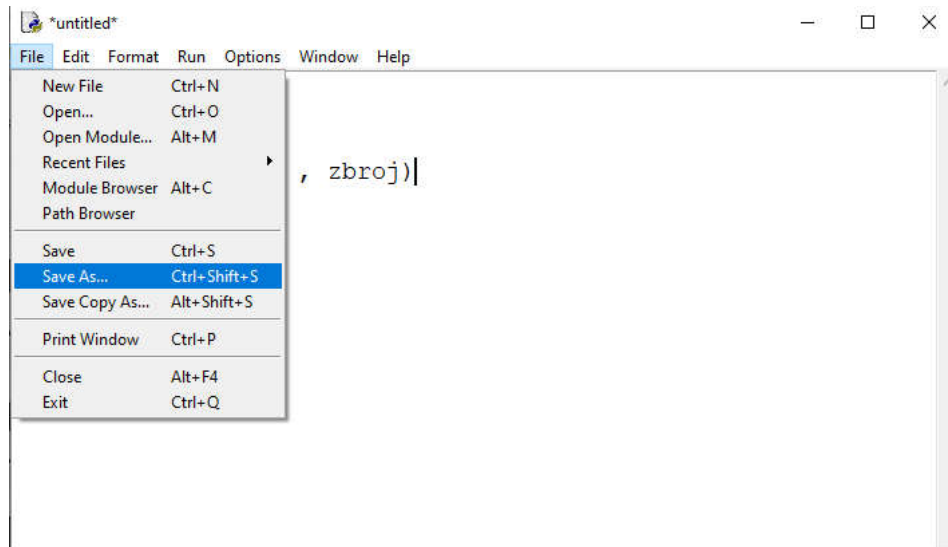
*untitled*

File Edit Format Run Options Window Help

New File Ctrl+N
Open... Ctrl+O
Open Module... Alt+M
Recent Files
Module Browser Alt+C
Path Browser

Save Ctrl+S
Save As... Ctrl+Shift+S
Save Copy As... Alt+Shift+S

Print Window Ctrl+P

Close Alt+F4
Exit Ctrl+Q

, zbroj)